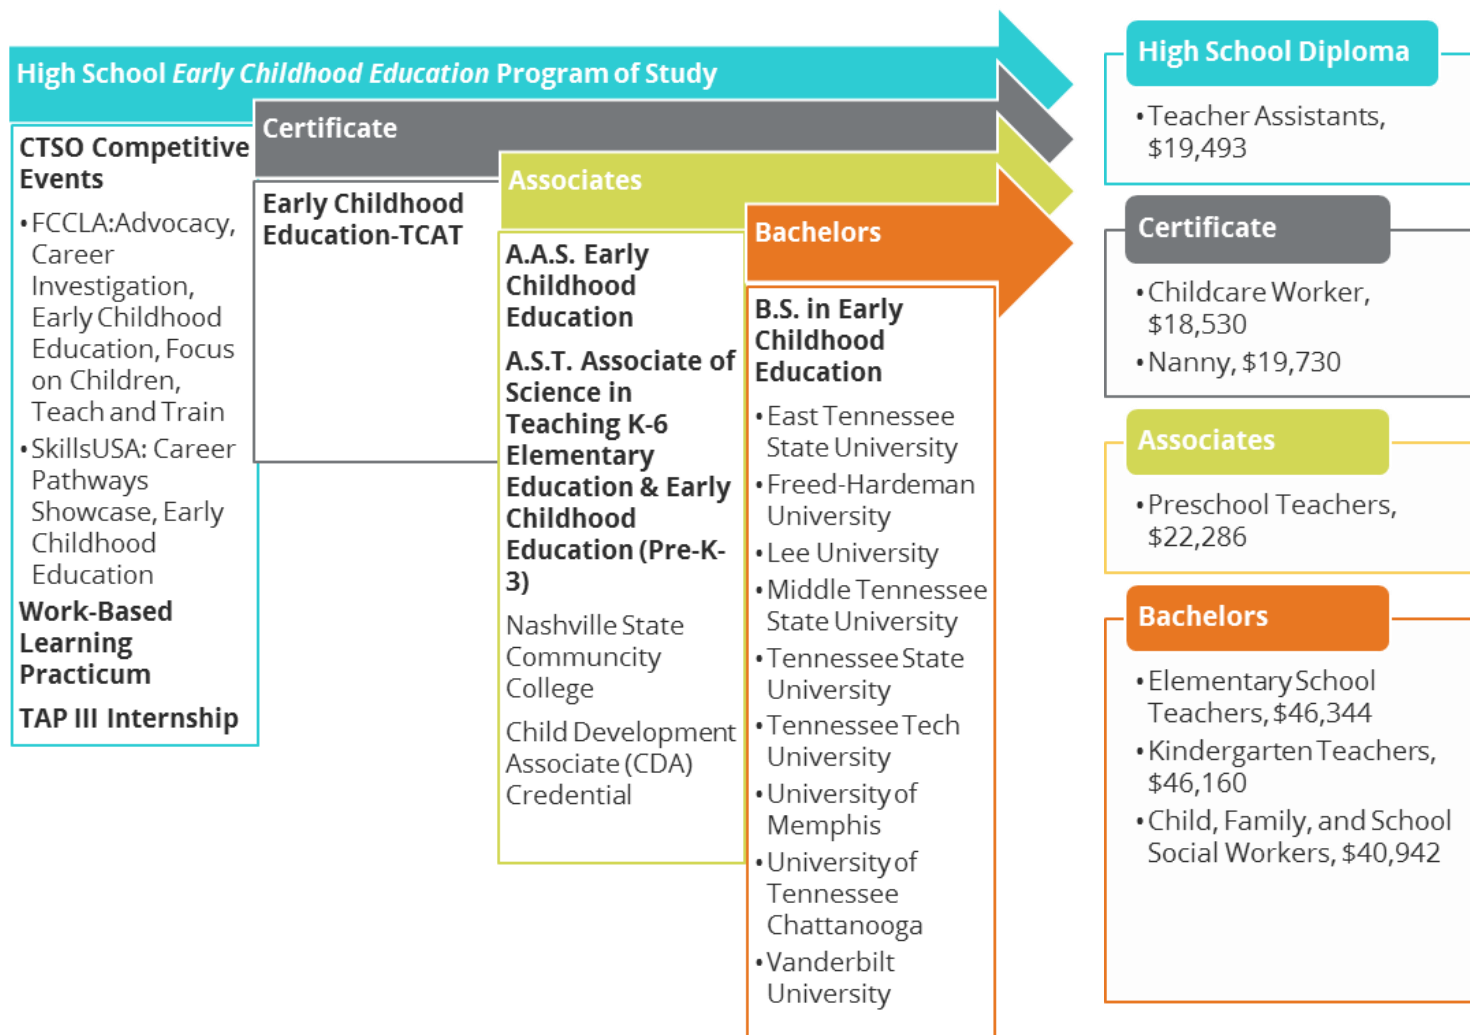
High School Early Childhood Education Program of Study

Certificate

Associates

Bachelors

CTSO Competitive Events

• FCCLA: Advocacy, Career Investigation, Early Childhood Education, Focus on Children, Teach and Train
• SkillsUSA: Career Pathways Showcase, Early Childhood Education

Work-Based Learning Practicum

TAP III Internship

Early Childhood Education-TCAT

A.A.S. Early Childhood Education

A.S.T. Associate of Science in Teaching K-6 Elementary Education & Early Childhood Education (Pre-K-3)

Nashville State Community College

Child Development Associate (CDA) Credential

B.S. in Early Childhood Education

• East Tennessee State University
• Freed-Hardeman University
• Lee University
• Middle Tennessee State University
• Tennessee State University
• Tennessee Tech University
• University of Memphis
• University of Tennessee Chattanooga
• Vanderbilt University

High School Diploma

• Teacher Assistants, $19,493

Certificate

• Childcare Worker, $18,530
• Nanny, $19,730

Associates

• Preschool Teachers, $22,286

Bachelors

• Elementary School Teachers, $46,344
• Kindergarten Teachers, $46,160
• Child, Family, and School Social Workers, $40,942